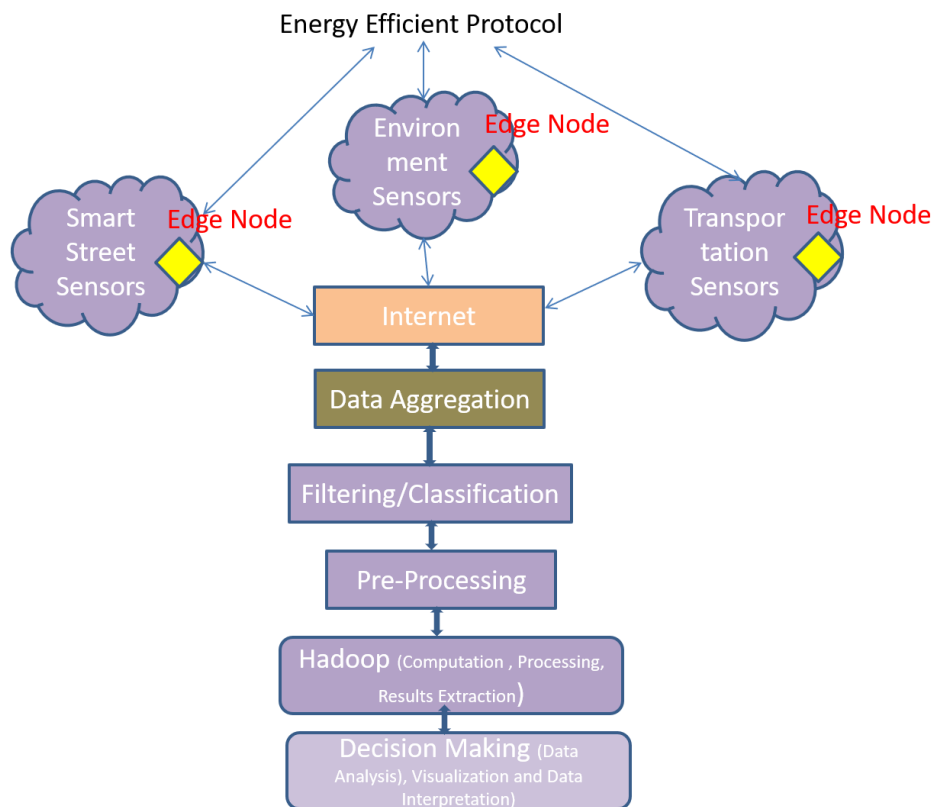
Energy Efficient Protocol

Environment Sensors

Edge Node

Smart Street Sensors

Edge Node

Transportation Sensors

Edge Node

Internet

Data Aggregation

Filtering/Classification

Pre-Processing

Hadoop (Computation , Processing, Results Extraction)

Decision Making (Data Analysis), Visualization and Data Interpretation)